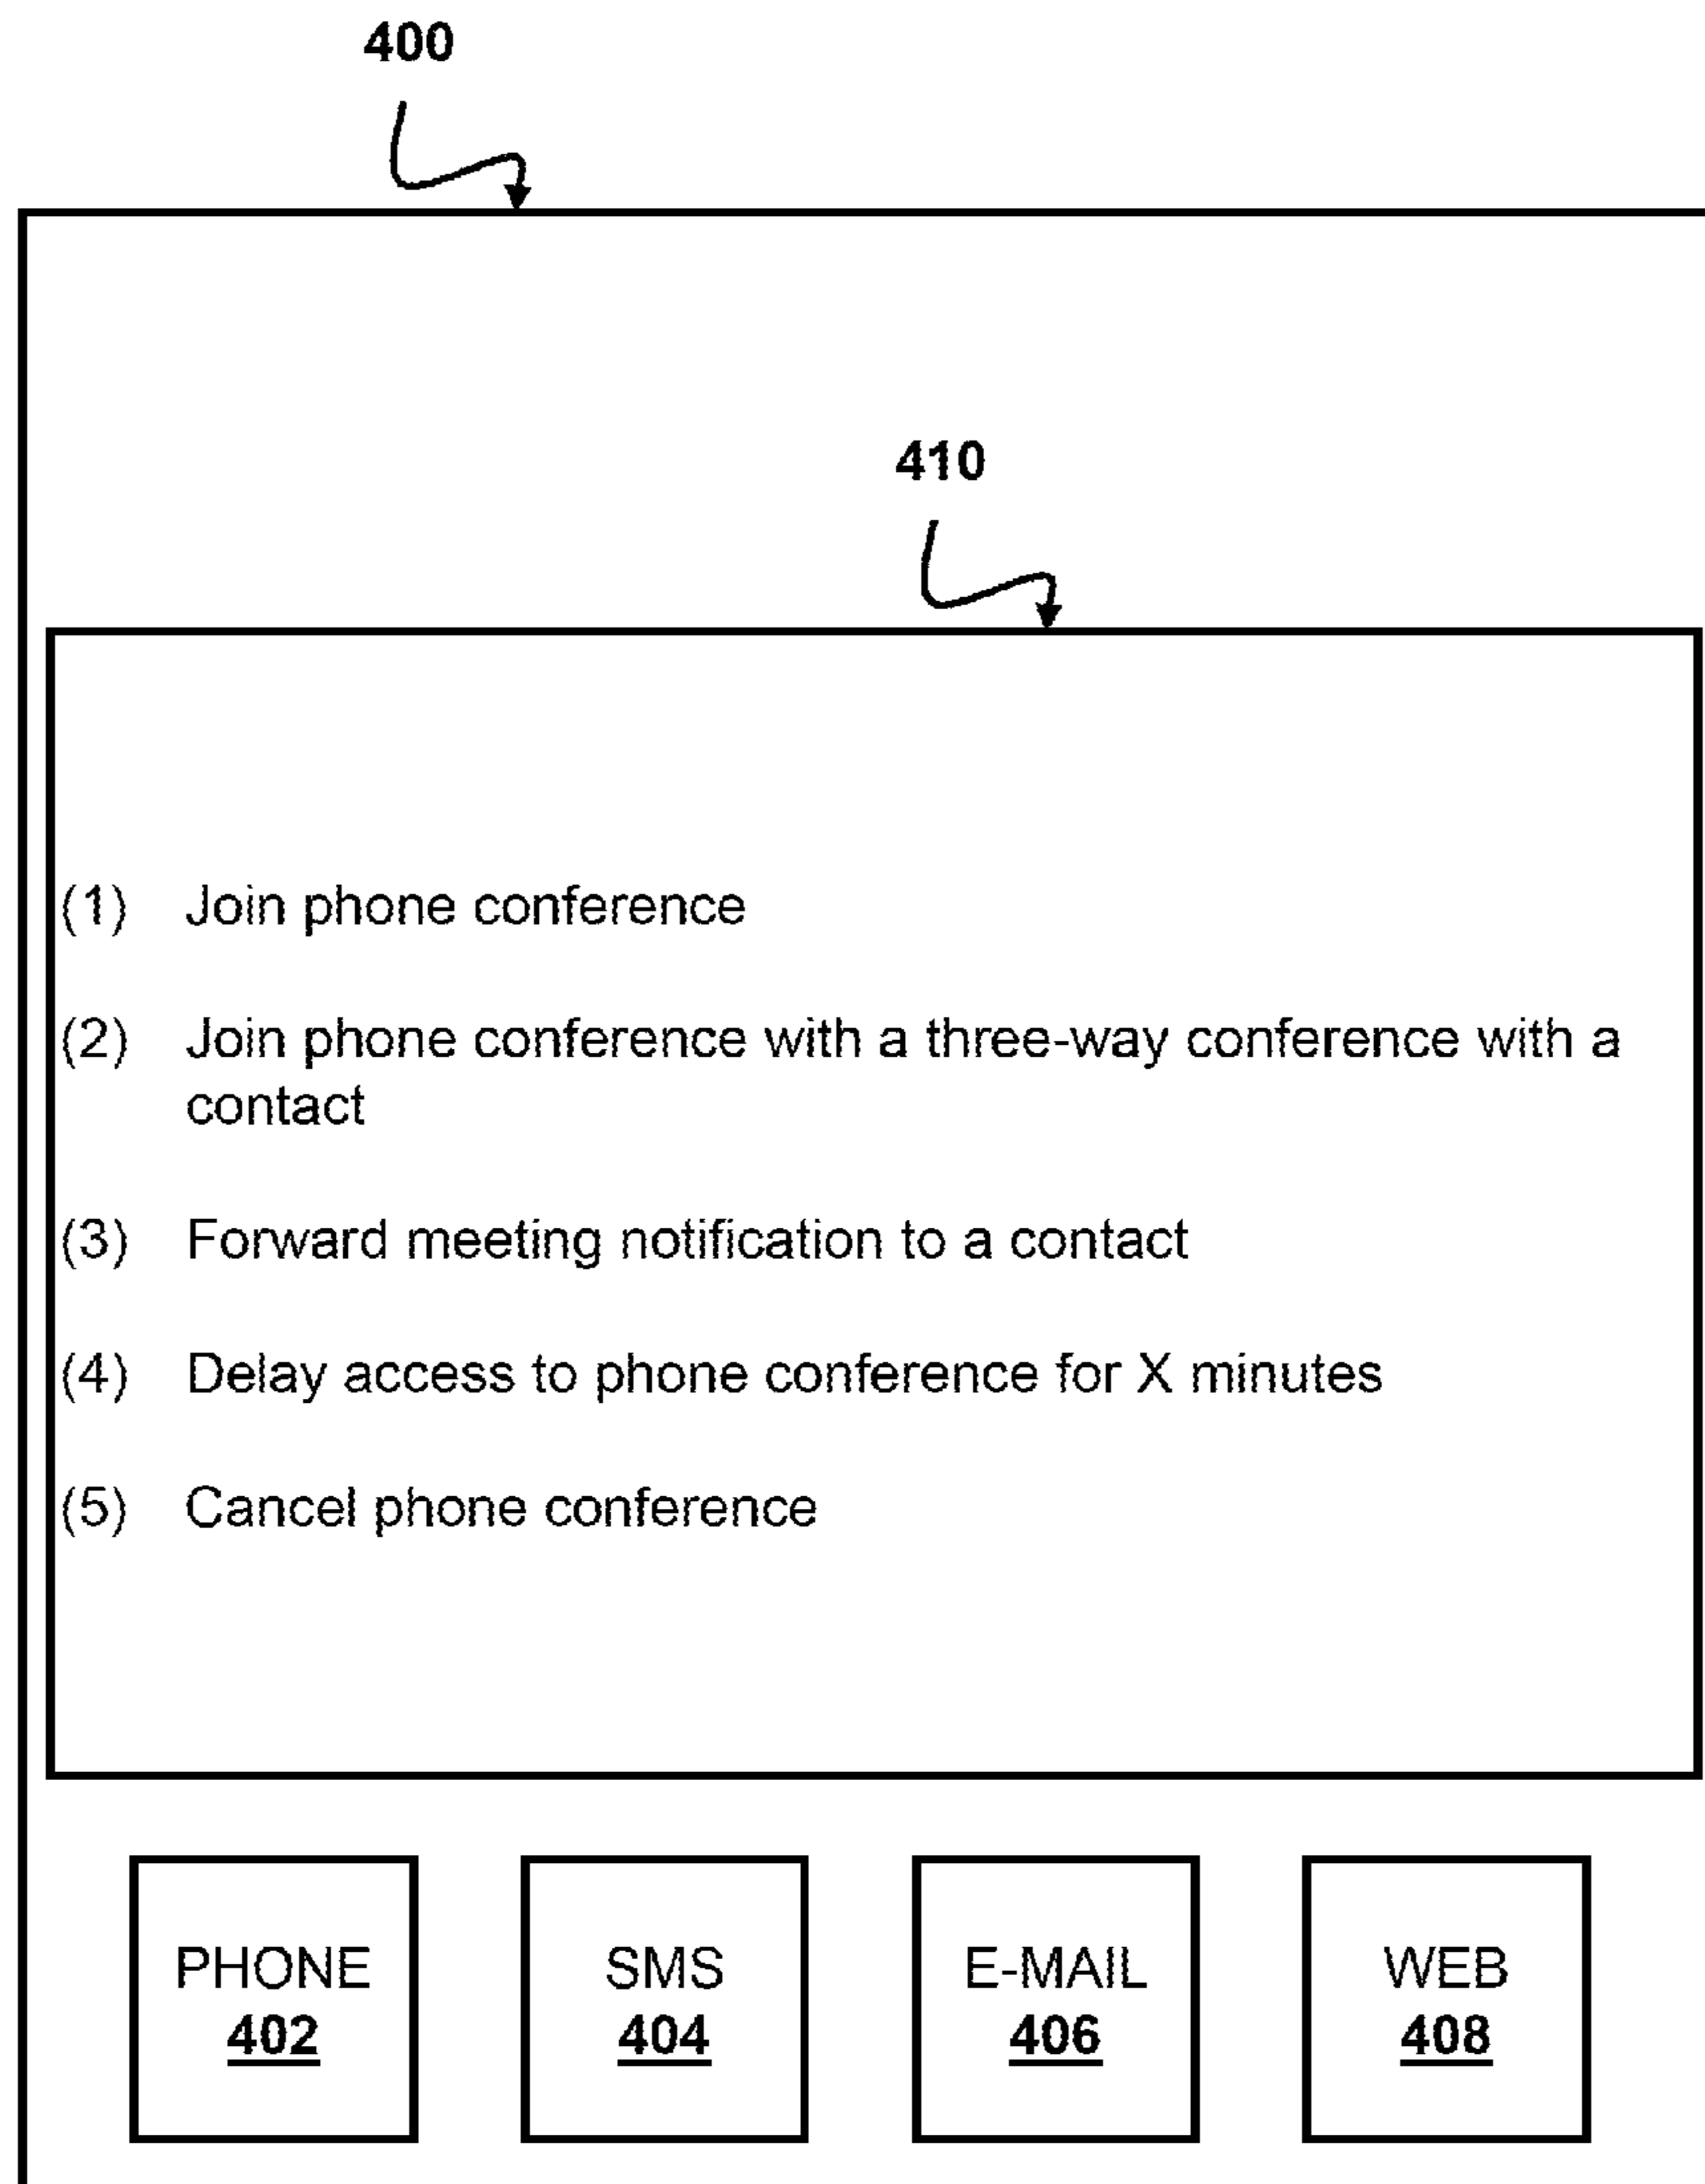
400

410

(1) Join phone conference

(2) Join phone conference with a three-way conference with a contact

(3) Forward meeting notification to a contact

(4) Delay access to phone conference for X minutes

(5) Cancel phone conference

PHONE
402

SMS
404

E-MAIL
406

WEB
408